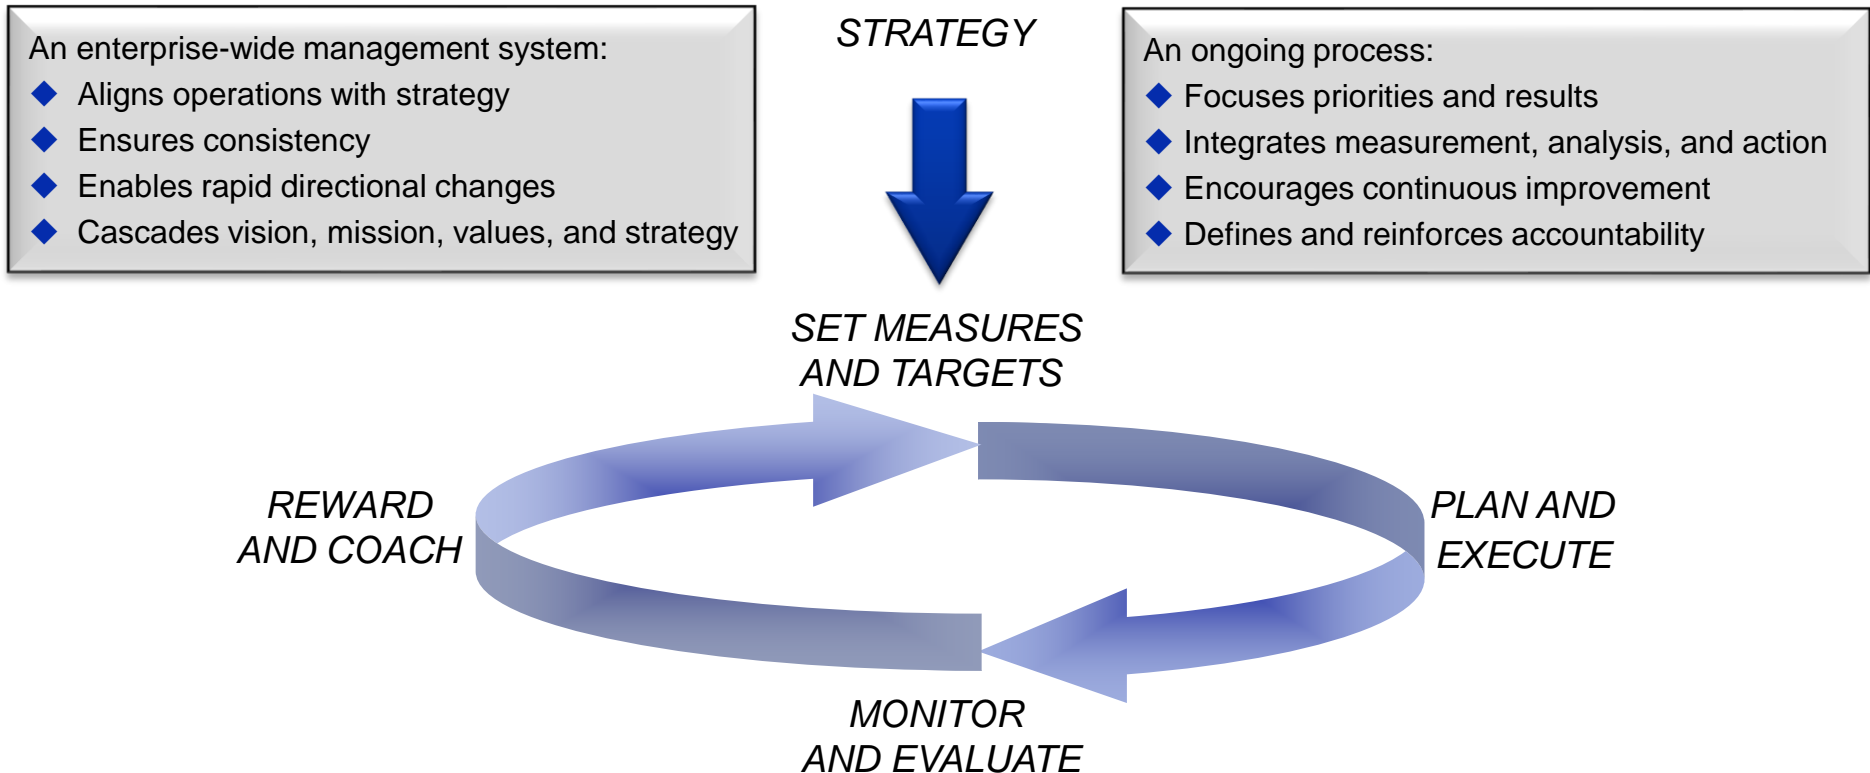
An enterprise-wide management system:
◆ Aligns operations with strategy
◆ Ensures consistency
◆ Enables rapid directional changes
◆ Cascades vision, mission, values, and strategy

STRATEGY

An ongoing process:
◆ Focuses priorities and results
◆ Integrates measurement, analysis, and action
◆ Encourages continuous improvement
◆ Defines and reinforces accountability

SET MEASURES AND TARGETS

REWARD AND COACH

PLAN AND EXECUTE

MONITOR AND EVALUATE